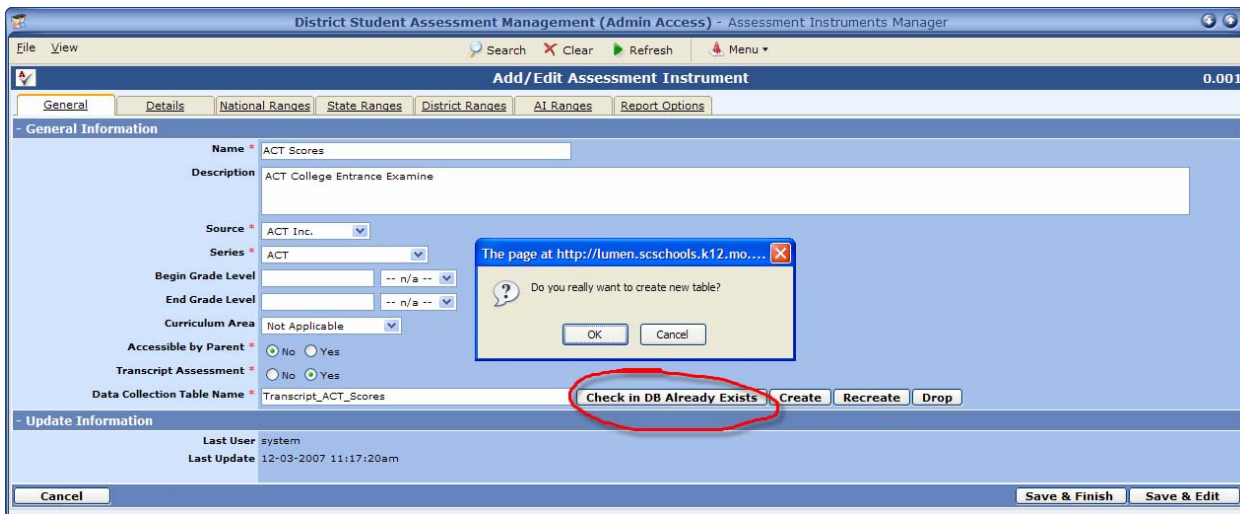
District Student Assessment Management (Admin Access) - Assessment Instruments Manager

File View

Search Clear Refresh Menu

Add/Edit Assessment Instrument

0.001

General | Details | National Ranges | State Ranges | District Ranges | AI Ranges | Report Options

- General Information

Name * ACT Scores

Description ACT College Entrance Examine

Source * ACT Inc.

Series * ACT

Begin Grade Level -- n/a --

End Grade Level -- n/a --

Curriculum Area Not Applicable

Accessible by Parent * No Yes

Transcript Assessment * No Yes

Data Collection Table Name * Transcript_ACT_Scores

Check in DB Already Exists | Create | Recreate | Drop

The page at http://lumen.scschools.k12.mo....

Do you really want to create new table?

OK Cancel

- Update Information

Last User system

Last Update 12-03-2007 11:17:20am

Cancel

Save & Finish | Save & Edit